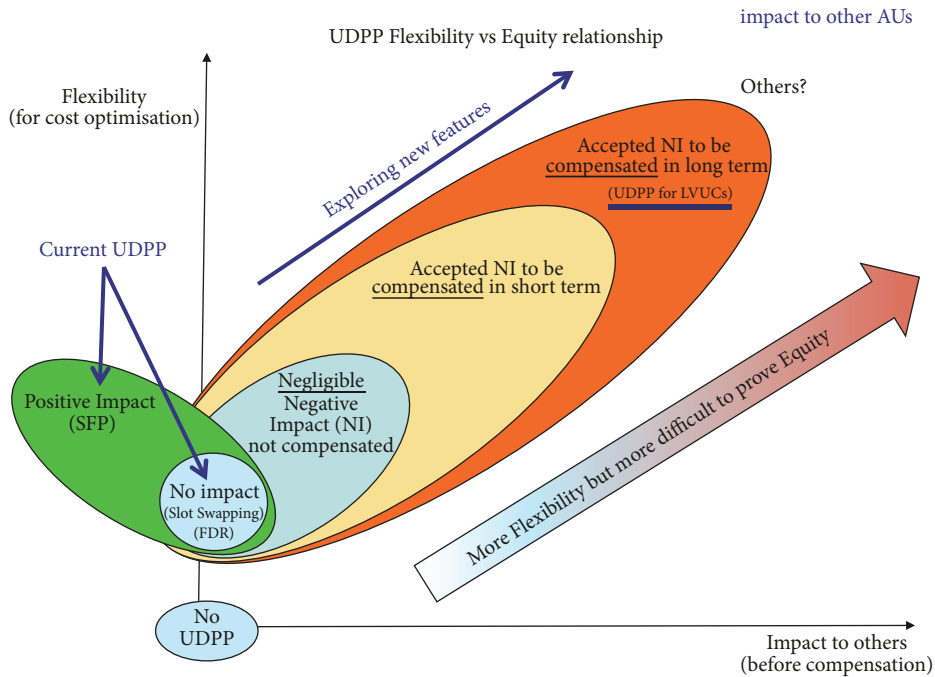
impact to other AUs

UDPP Flexibility vs Equity relationship

Others?

Flexibility
(for cost optimisation)

Exploring new features

Accepted NI to be compensated in long term
(UDPP for LVUCs)

Current UDPP

Accepted NI to be compensated in short term

Positive Impact
(SFP)

Negligible Negative Impact (NI) not compensated

No impact
(Slot Swapping)
(FDR)

More Flexibility but more difficult to prove Equity

No UDPP

Impact to others
(before compensation)